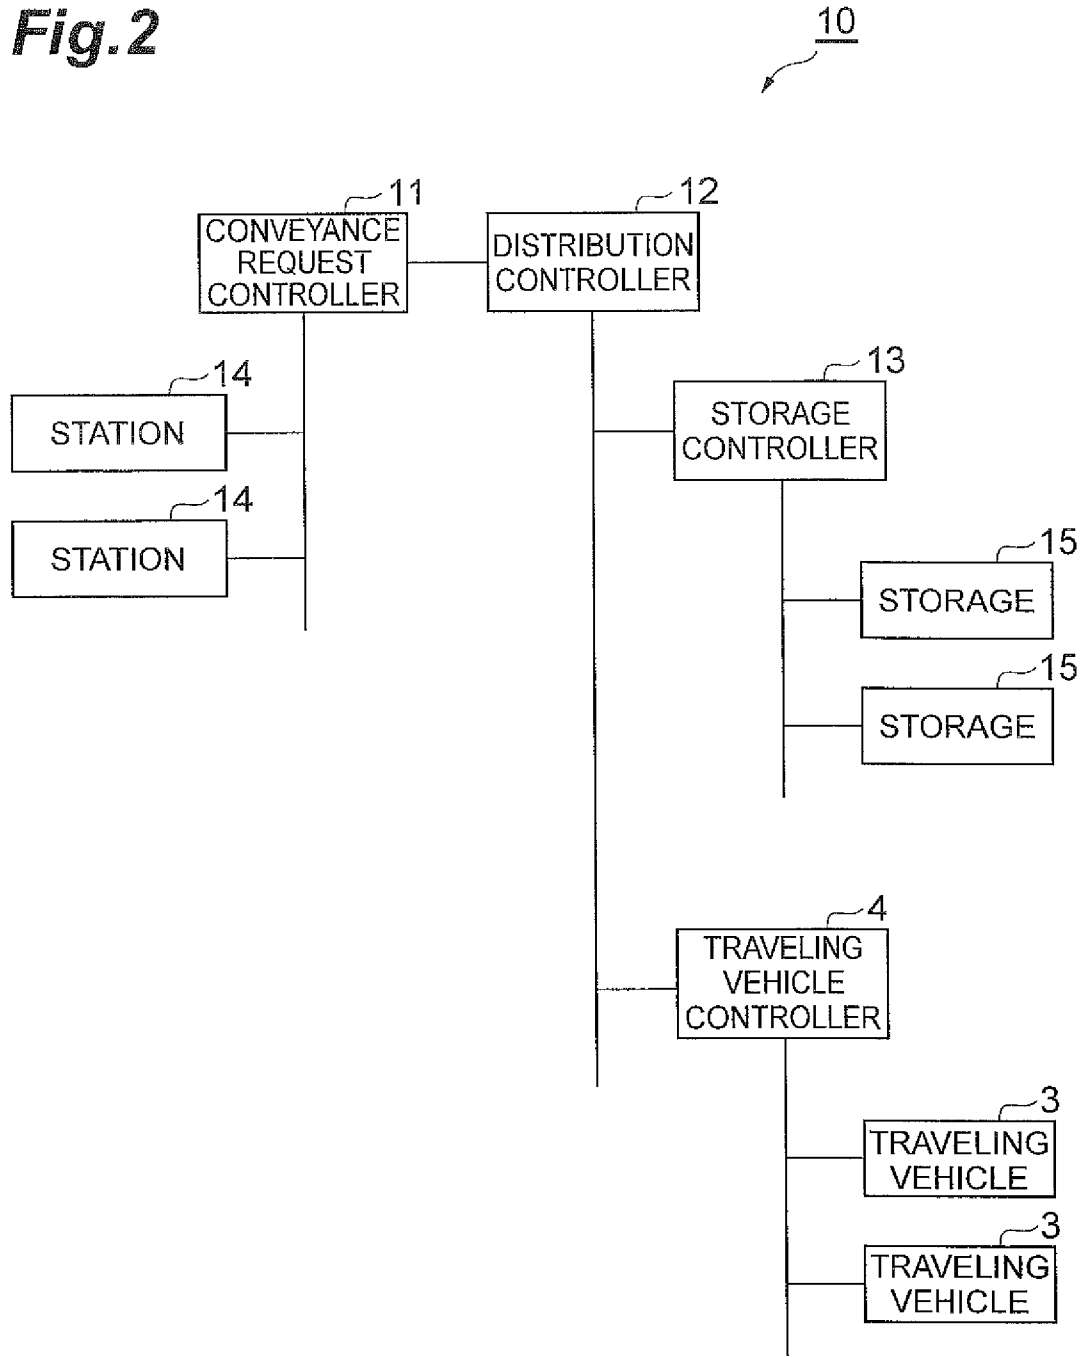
Fig.2

10

11
CONVEYANCE REQUEST CONTROLLER

12
DISTRIBUTION CONTROLLER

14
STATION

14
STATION

13
STORAGE CONTROLLER

15
STORAGE

15
STORAGE

4
TRAVELING VEHICLE CONTROLLER

3
TRAVELING VEHICLE

3
TRAVELING VEHICLE